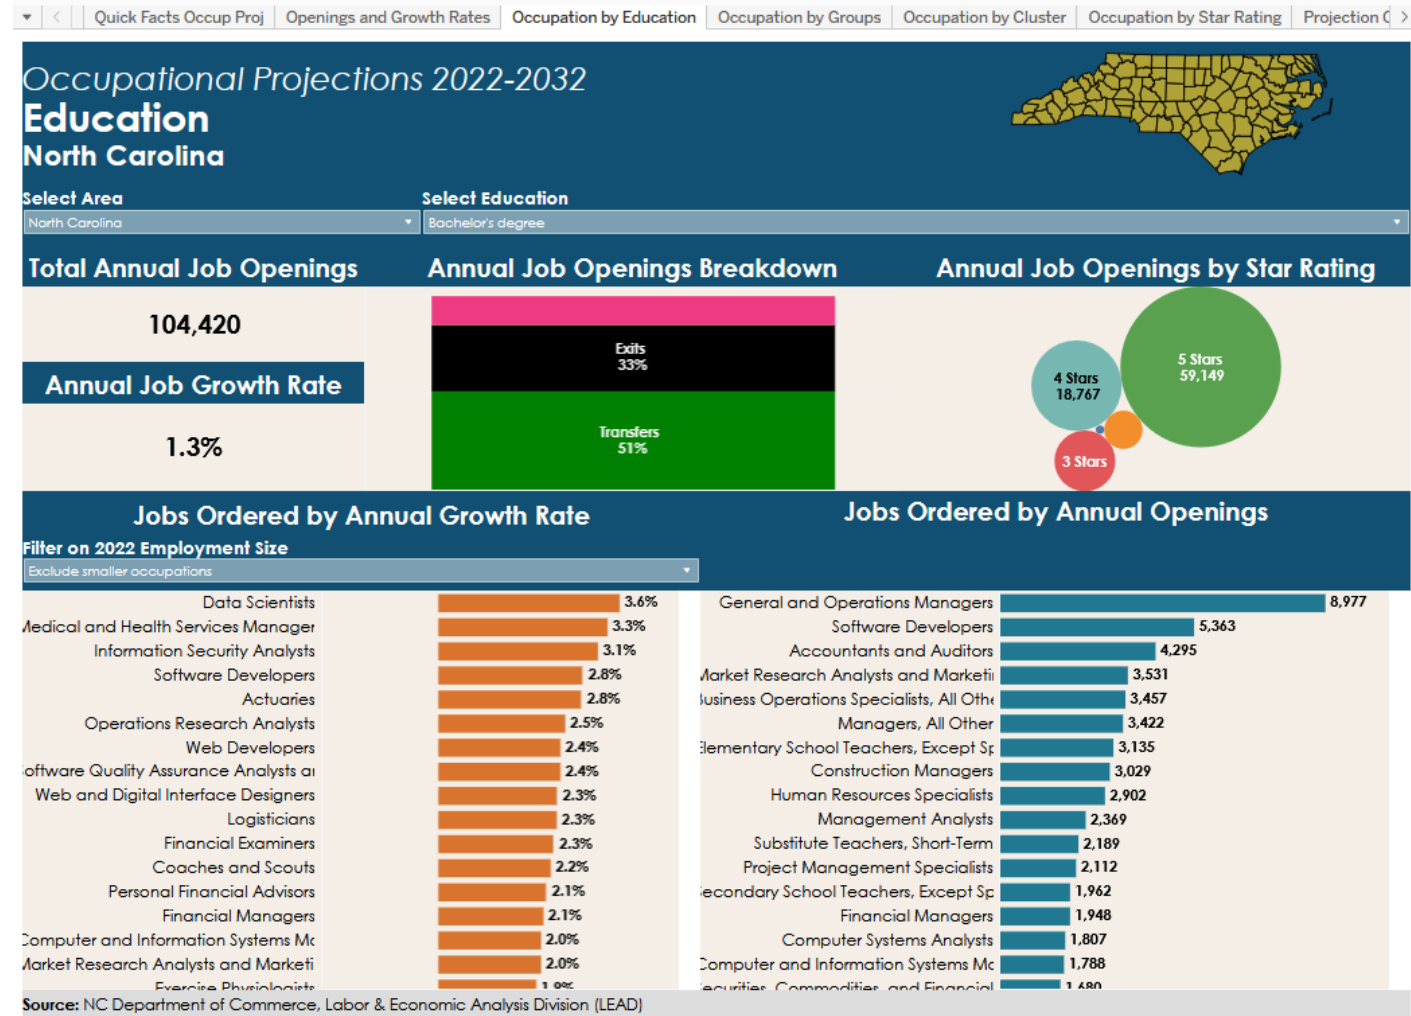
Quick Facts Occup Proj | Openings and Growth Rates | Occupation by Education | Occupation by Groups | Occupation by Cluster | Occupation by Star Rating | Projection (

Occupational Projections 2022-2032
Education
North Carolina

Select Area
North Carolina

Select Education
Bachelor's degree

Total Annual Job Openings
104,420

Annual Job Growth Rate
1.3%

Annual Job Openings Breakdown
Exits 33%
Transfers 51%

Annual Job Openings by Star Rating
5 Stars 59,149
4 Stars 18,767
3 Stars

Jobs Ordered by Annual Growth Rate
Filter on 2022 Employment Size
Exclude smaller occupations

| Occupation | Growth Rate |
|---|---|
| Data Scientists | 3.6% |
| Medical and Health Services Manager | 3.3% |
| Information Security Analysts | 3.1% |
| Software Developers | 2.8% |
| Actuaries | 2.8% |
| Operations Research Analysts | 2.5% |
| Web Developers | 2.4% |
| Software Quality Assurance Analysts ai | 2.4% |
| Web and Digital Interface Designers | 2.3% |
| Logisticians | 2.3% |
| Financial Examiners | 2.3% |
| Coaches and Scouts | 2.2% |
| Personal Financial Advisors | 2.1% |
| Financial Managers | 2.1% |
| Computer and Information Systems Mc | 2.0% |
| Market Research Analysts and Marketi | 2.0% |
| Exercise Physiologists | 1.9% |

Jobs Ordered by Annual Openings

| Occupation | Openings |
|---|---|
| General and Operations Managers | 8,977 |
| Software Developers | 5,363 |
| Accountants and Auditors | 4,295 |
| Market Research Analysts and Marketi | 3,531 |
| Business Operations Specialists, All Othe | 3,457 |
| Managers, All Other | 3,422 |
| Elementary School Teachers, Except Sp | 3,135 |
| Construction Managers | 3,029 |
| Human Resources Specialists | 2,902 |
| Management Analysts | 2,369 |
| Substitute Teachers, Short-Term | 2,189 |
| Project Management Specialists | 2,112 |
| Secondary School Teachers, Except Sp | 1,962 |
| Financial Managers | 1,948 |
| Computer Systems Analysts | 1,807 |
| Computer and Information Systems Mc | 1,788 |
| Securities, Commodities, and Financial | 1,680 |

Source: NC Department of Commerce, Labor & Economic Analysis Division (LEAD)